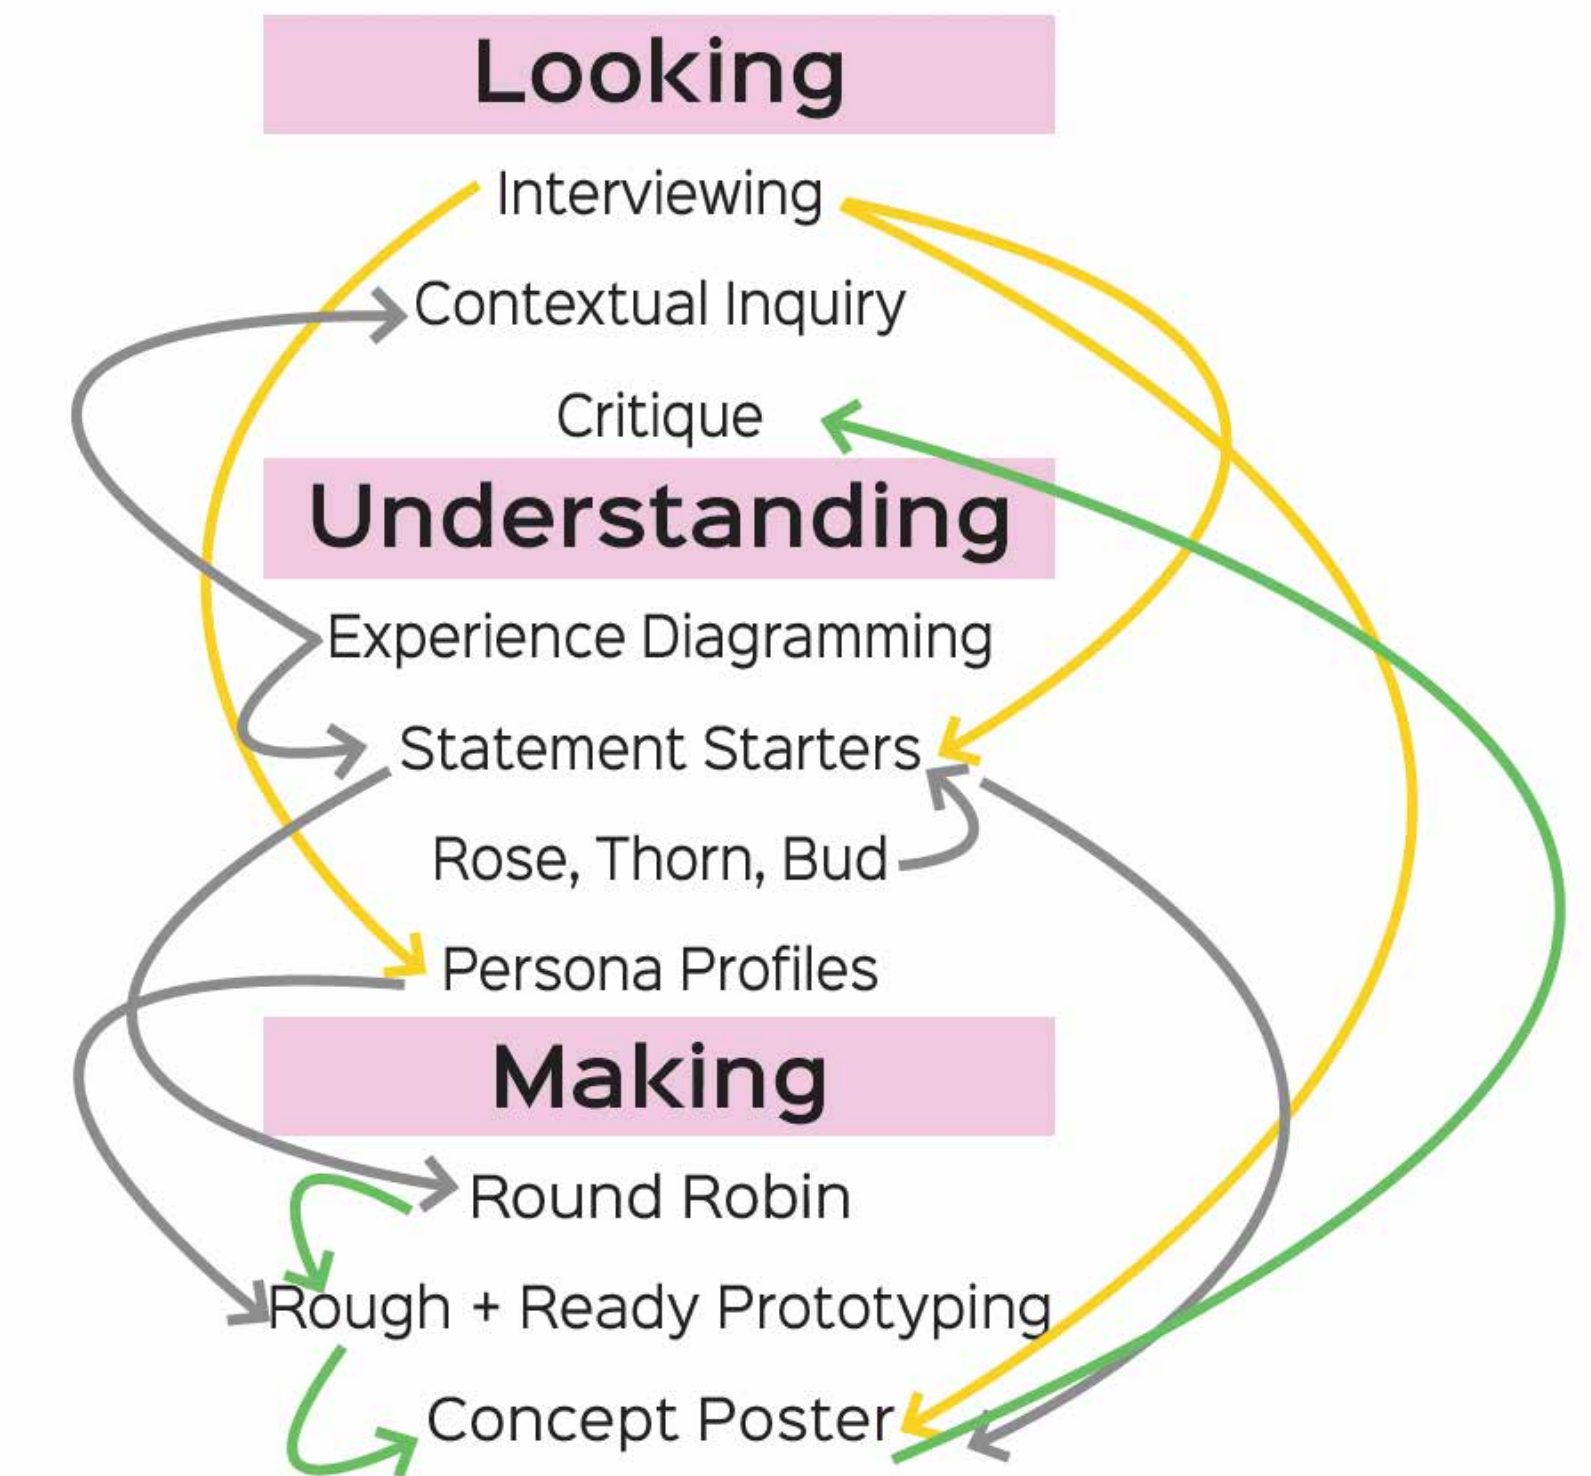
Looking

Interviewing

Contextual Inquiry

Critique

Understanding

Experience Diagramming

Statement Starters

Rose, Thorn, Bud

Persona Profiles

Making

Round Robin

Rough + Ready Prototyping

Concept Poster